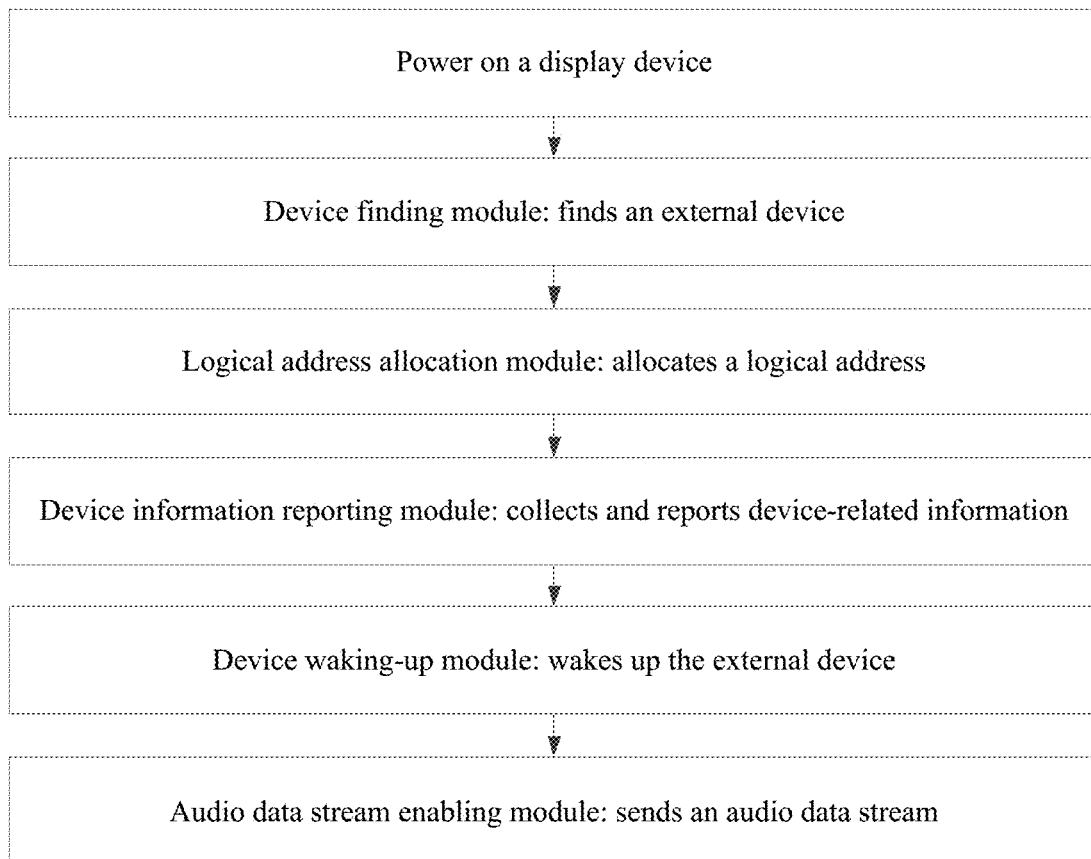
Power on a display device

Device finding module: finds an external device

Logical address allocation module: allocates a logical address

Device information reporting module: collects and reports device-related information

Device waking-up module: wakes up the external device

Audio data stream enabling module: sends an audio data stream